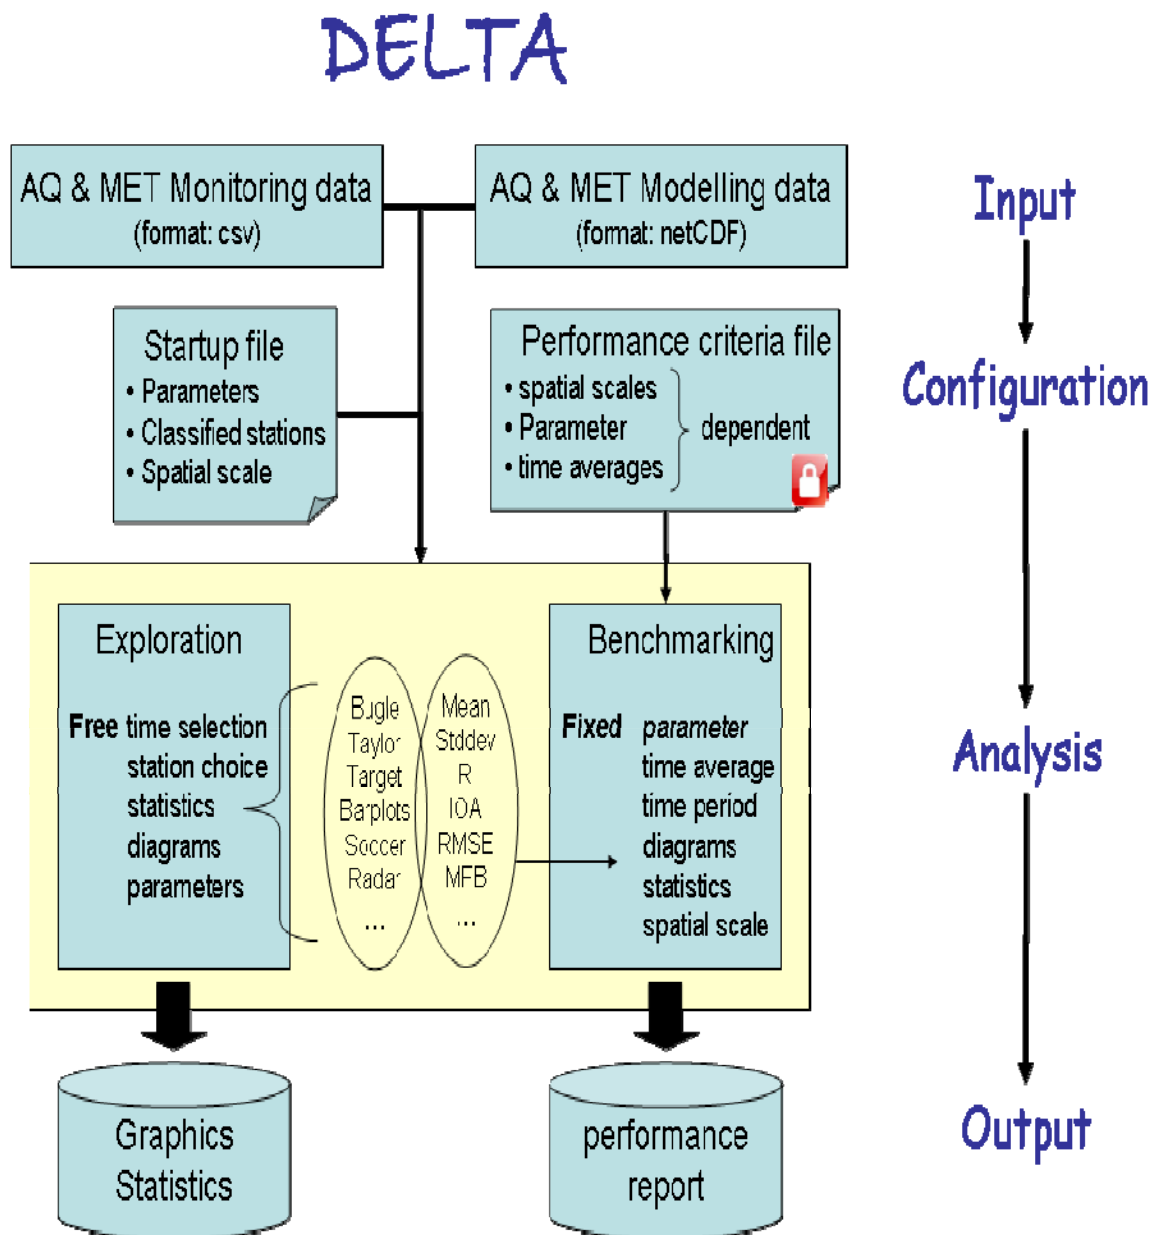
DELTA

AQ & MET Monitoring data
(format: csv)

AQ & MET Modelling data
(format: netCDF)

Input

Startup file
• Parameters
• Classified stations
• Spatial scale

Performance criteria file
• spatial scales
• Parameter
• time averages
dependent

Configuration

Exploration

Free time selection
station choice
statistics
diagrams
parameters

Bugle
Taylor
Target
Barplots
Soccer
Radar
...

Mean
Stddev
R
IOA
RMSE
MFB
...

Benchmarking

Fixed parameter
time average
time period
diagrams
statistics
spatial scale

Analysis

Graphics
Statistics

performance
report

Output